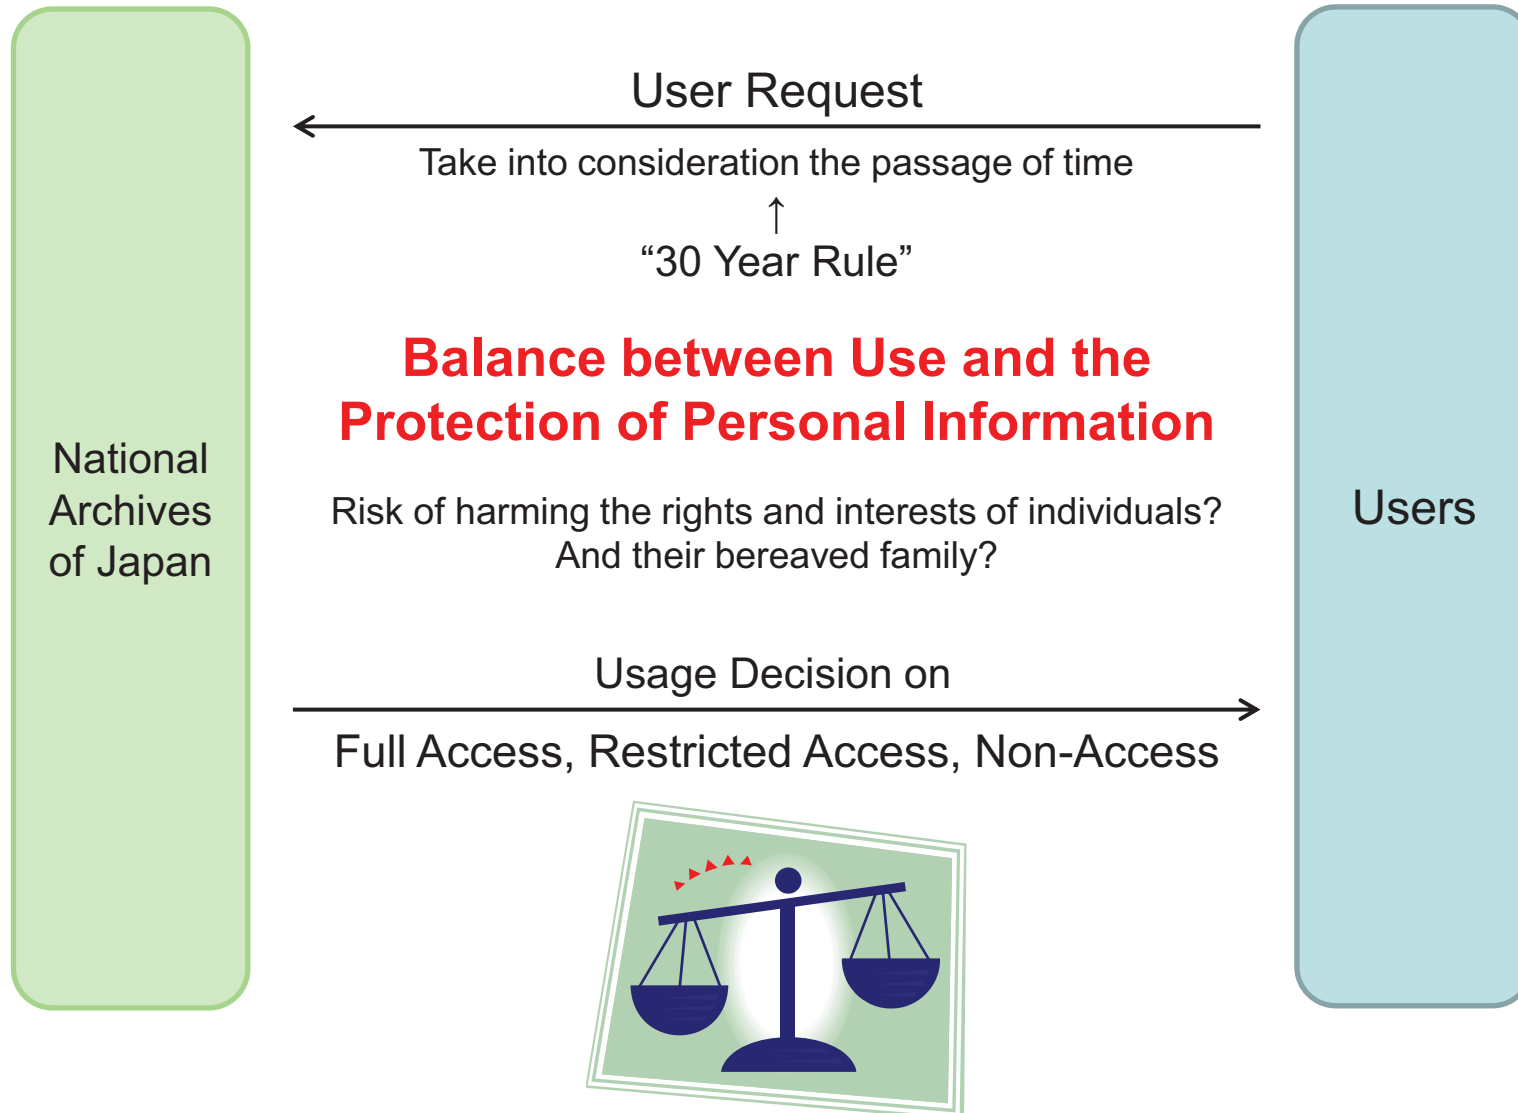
National Archives of Japan

User Request

Take into consideration the passage of time

↑

“30 Year Rule”

Balance between Use and the Protection of Personal Information

Risk of harming the rights and interests of individuals? And their bereaved family?

Usage Decision on

Full Access, Restricted Access, Non-Access

Users